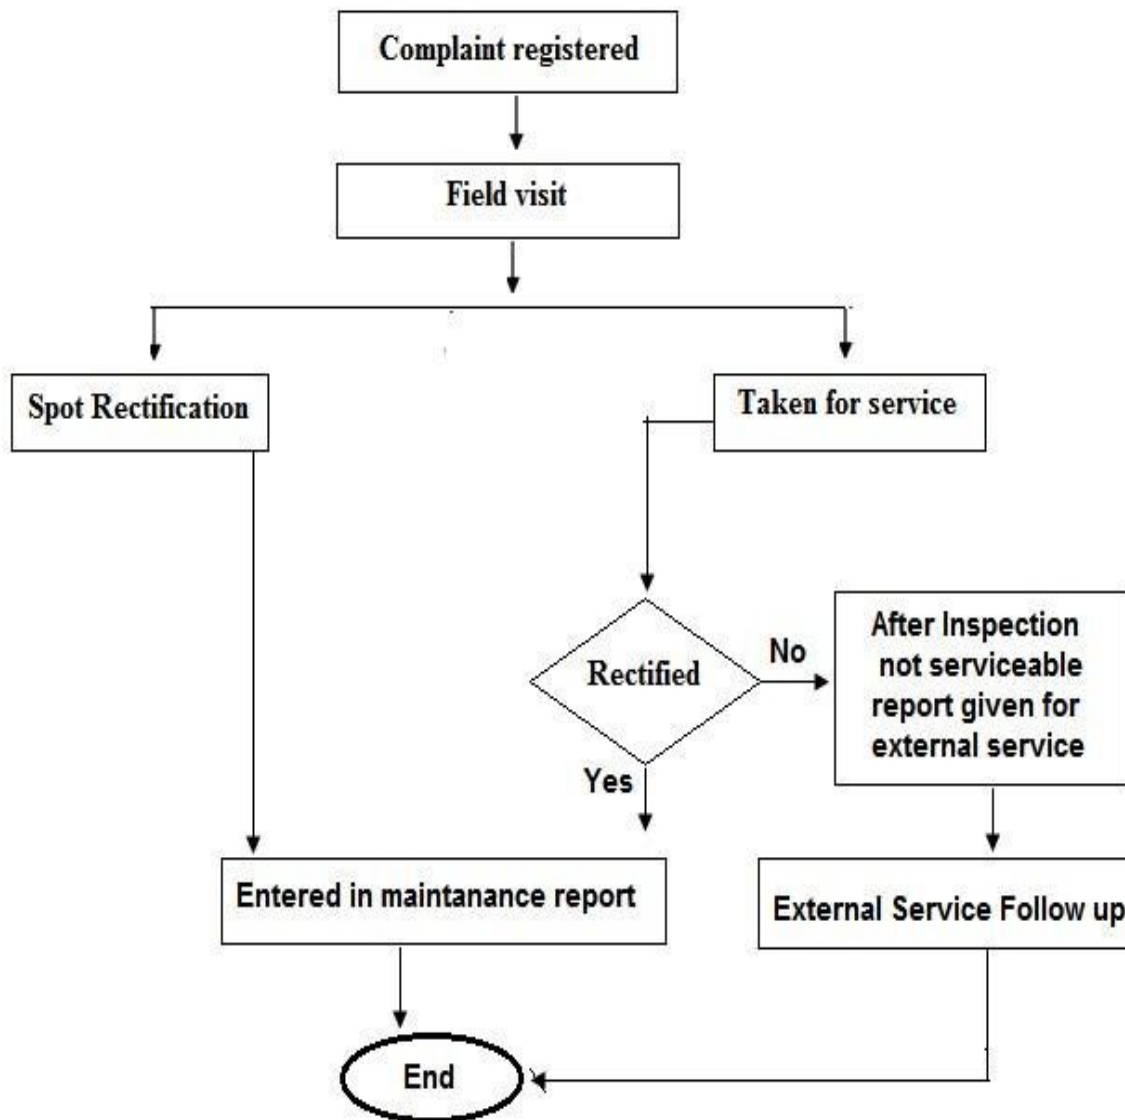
Complaint registered

Field visit

Spot Rectification

Taken for service

Rectified

No

After Inspection not serviceable report given for external service

Yes

Entered in maintanance report

External Service Follow up

End